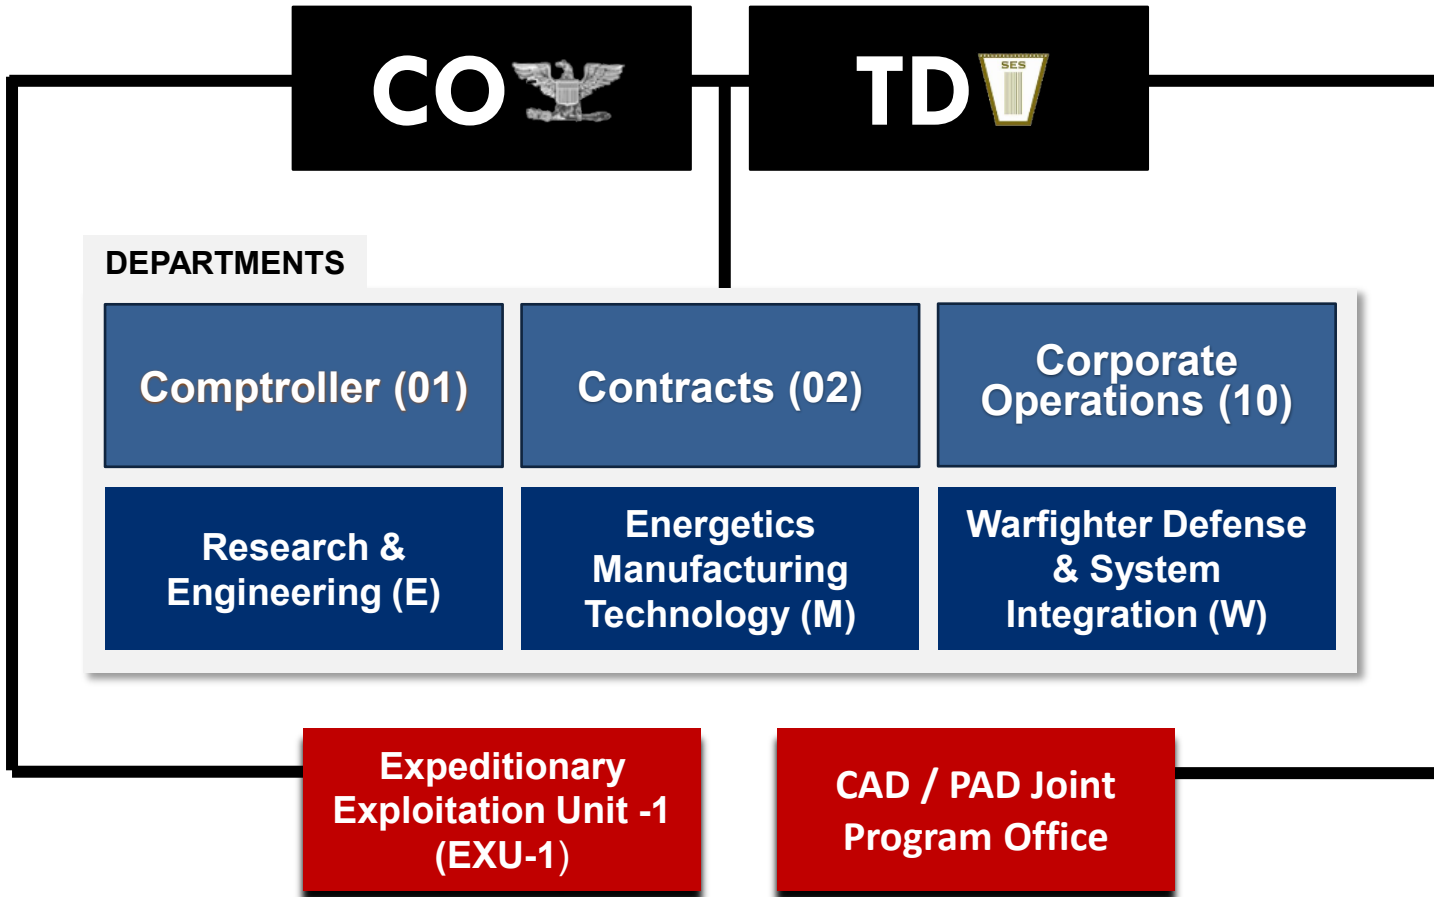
CO

TD SES

DEPARTMENTS

Comptroller (01)

Contracts (02)

Corporate Operations (10)

Research & Engineering (E)

Energetics Manufacturing Technology (M)

Warfighter Defense & System Integration (W)

Expeditionary Exploitation Unit -1 (EXU-1)

CAD / PAD Joint Program Office